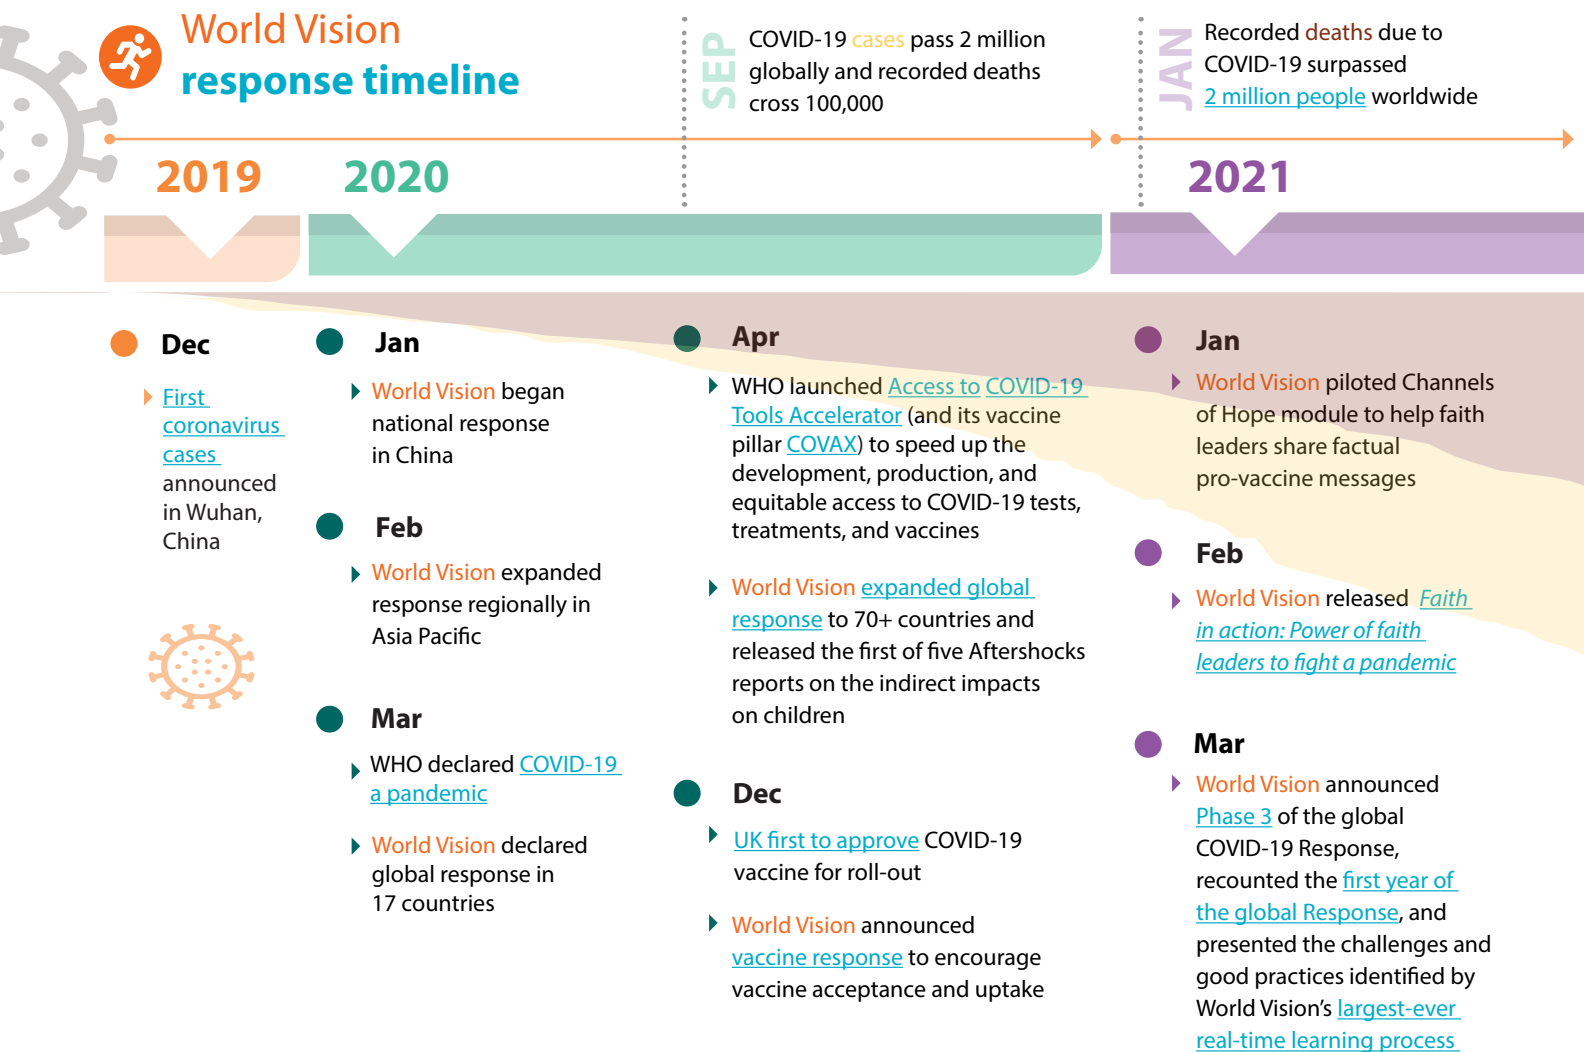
World Vision
response timeline

SEP
COVID-19 cases pass 2 million globally and recorded deaths cross 100,000

JAN
Recorded deaths due to COVID-19 surpassed 2 million people worldwide

2019

2020

2021

Dec

First coronavirus cases announced in Wuhan, China

Jan

World Vision began national response in China

Feb

World Vision expanded response regionally in Asia Pacific

Mar

WHO declared COVID-19 a pandemic

World Vision declared global response in 17 countries

Apr

WHO launched Access to COVID-19 Tools Accelerator (and its vaccine pillar COVAX) to speed up the development, production, and equitable access to COVID-19 tests, treatments, and vaccines

World Vision expanded global response to 70+ countries and released the first of five Aftershocks reports on the indirect impacts on children

Dec

UK first to approve COVID-19 vaccine for roll-out

World Vision announced vaccine response to encourage vaccine acceptance and uptake

Jan

World Vision piloted Channels of Hope module to help faith leaders share factual pro-vaccine messages

Feb

World Vision released Faith in action: Power of faith leaders to fight a pandemic

Mar

World Vision announced Phase 3 of the global COVID-19 Response, recounted the first year of the global Response, and presented the challenges and good practices identified by World Vision's largest-ever real-time learning process